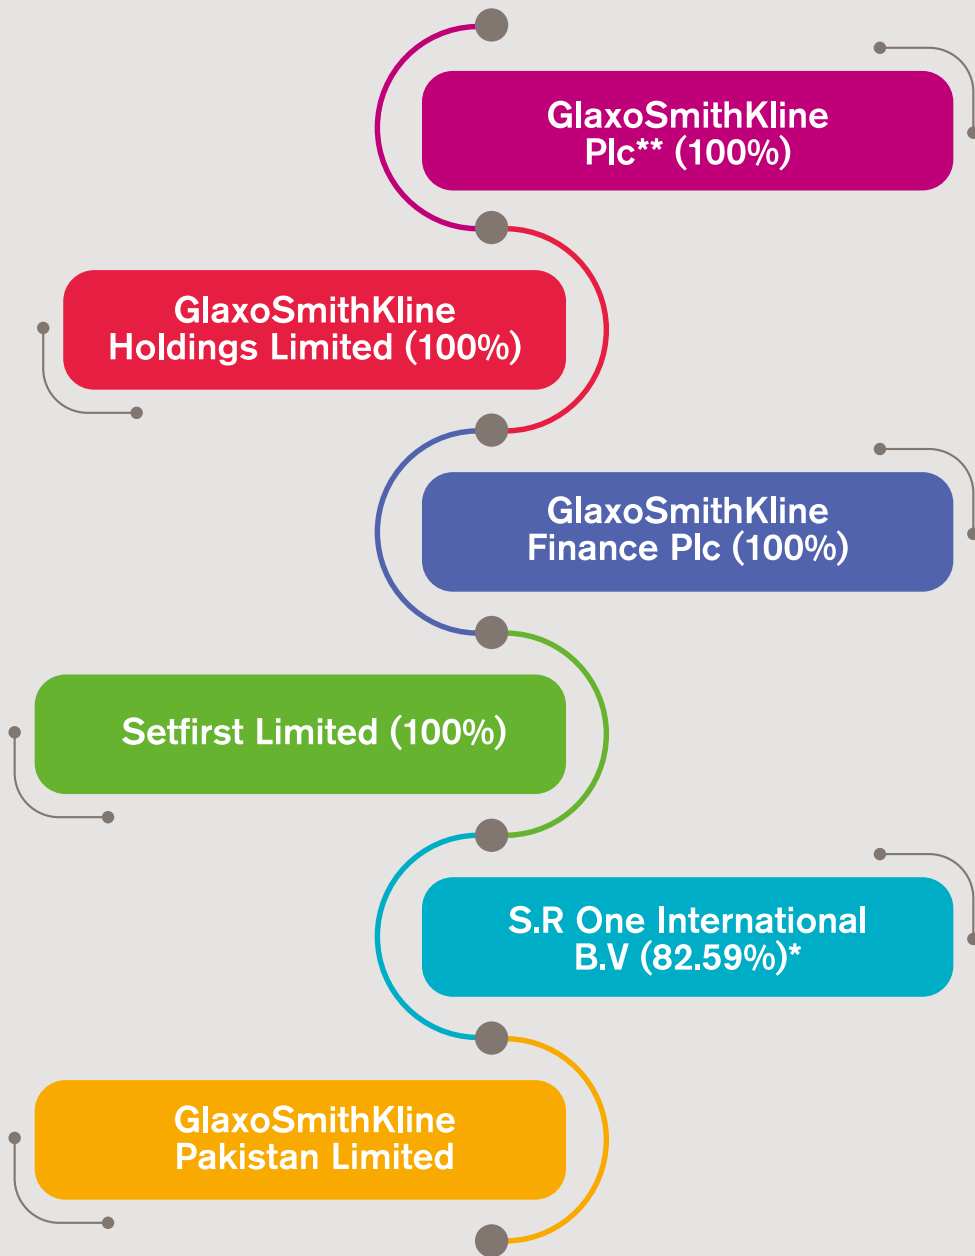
GlaxoSmithKline Plc** (100%)

GlaxoSmithKline Holdings Limited (100%)

GlaxoSmithKline Finance Plc (100%)

Setfirst Limited (100%)

S.R One International B.V (82.59%)*

GlaxoSmithKline Pakistan Limited